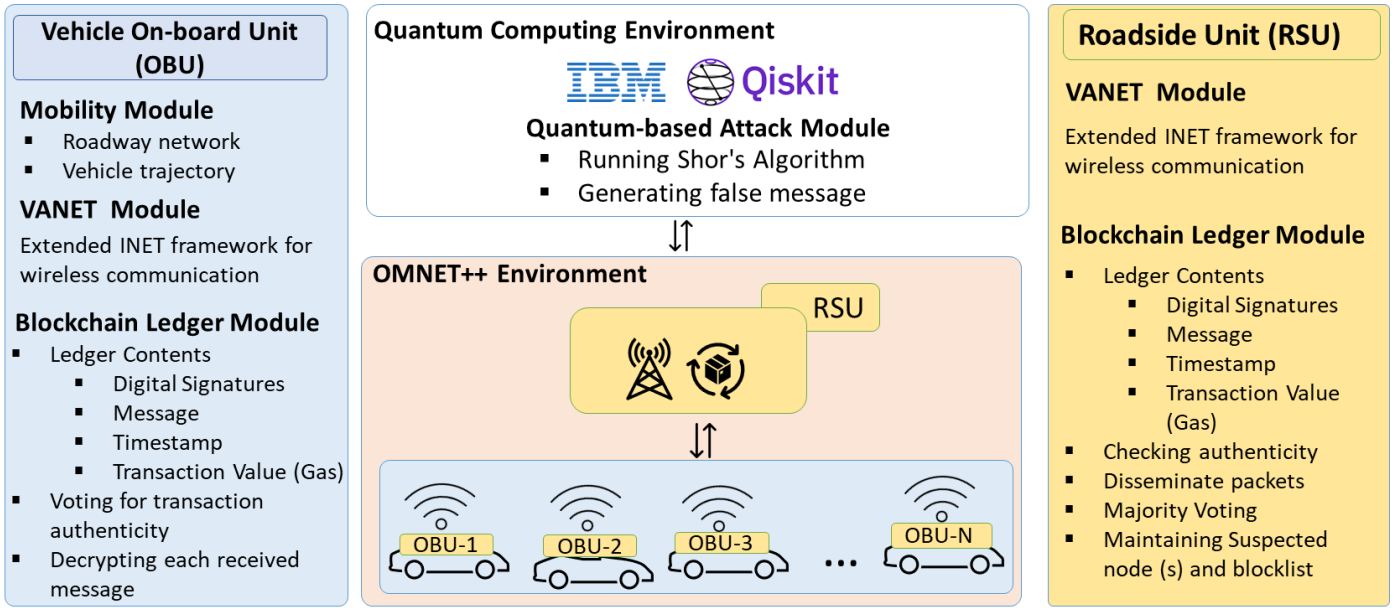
Vehicle On-board Unit (OBU)

Mobility Module
- Roadway network
- Vehicle trajectory

VANET Module
Extended INET framework for wireless communication

Blockchain Ledger Module
- Ledger Contents
  - Digital Signatures
  - Message
  - Timestamp
  - Transaction Value (Gas)
- Voting for transaction authenticity
- Decrypting each received message

Quantum Computing Environment
IBM Qiskit
Quantum-based Attack Module
- Running Shor's Algorithm
- Generating false message

OMNET++ Environment
RSU
OBU-1 OBU-2 OBU-3 ... OBU-N

Roadside Unit (RSU)

VANET Module
Extended INET framework for wireless communication

Blockchain Ledger Module
- Ledger Contents
  - Digital Signatures
  - Message
  - Timestamp
  - Transaction Value (Gas)
- Checking authenticity
- Disseminate packets
- Majority Voting
- Maintaining Suspected node (s) and blocklist